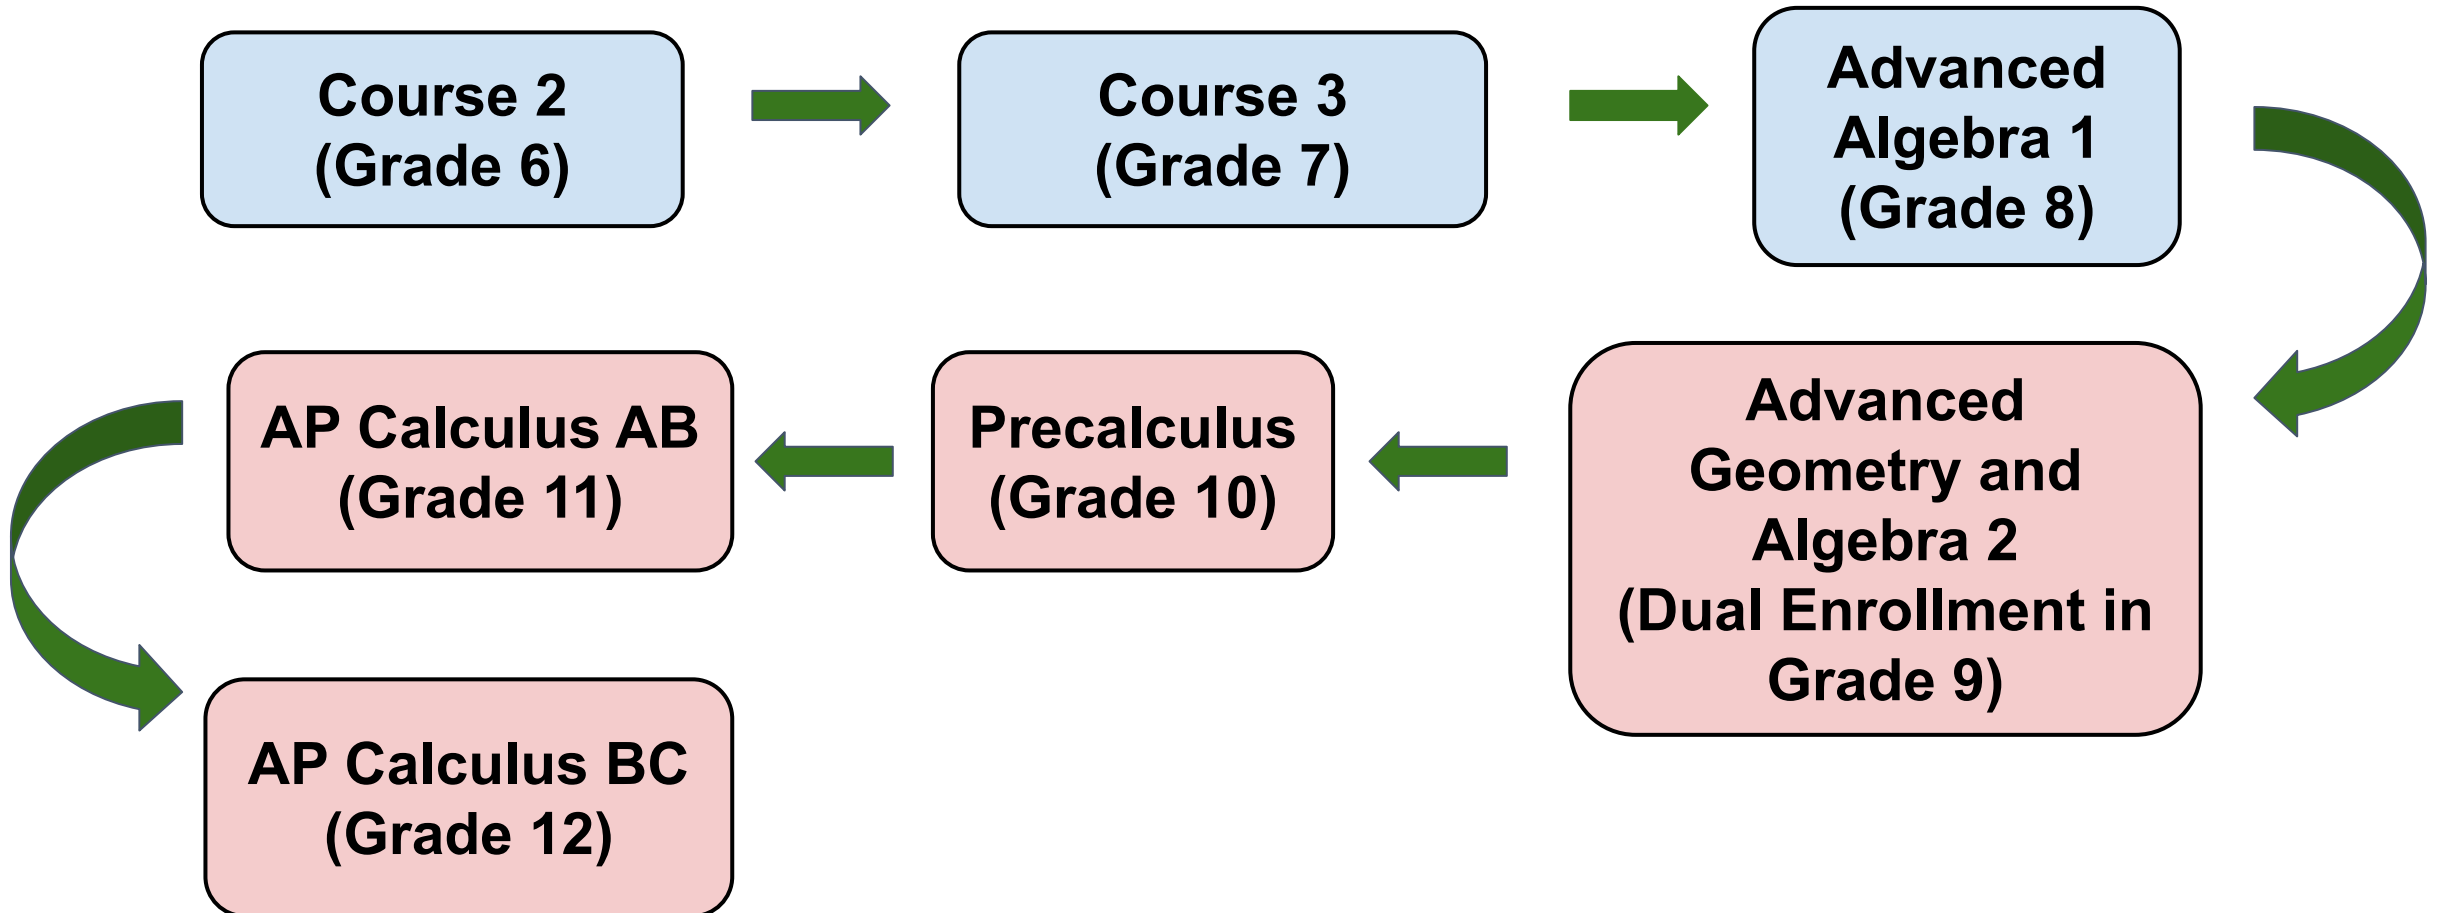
Course 2
(Grade 6)

Course 3
(Grade 7)

Advanced
Algebra 1
(Grade 8)

Advanced
Geometry and
Algebra 2
(Dual Enrollment in
Grade 9)

Precalculus
(Grade 10)

AP Calculus AB
(Grade 11)

AP Calculus BC
(Grade 12)